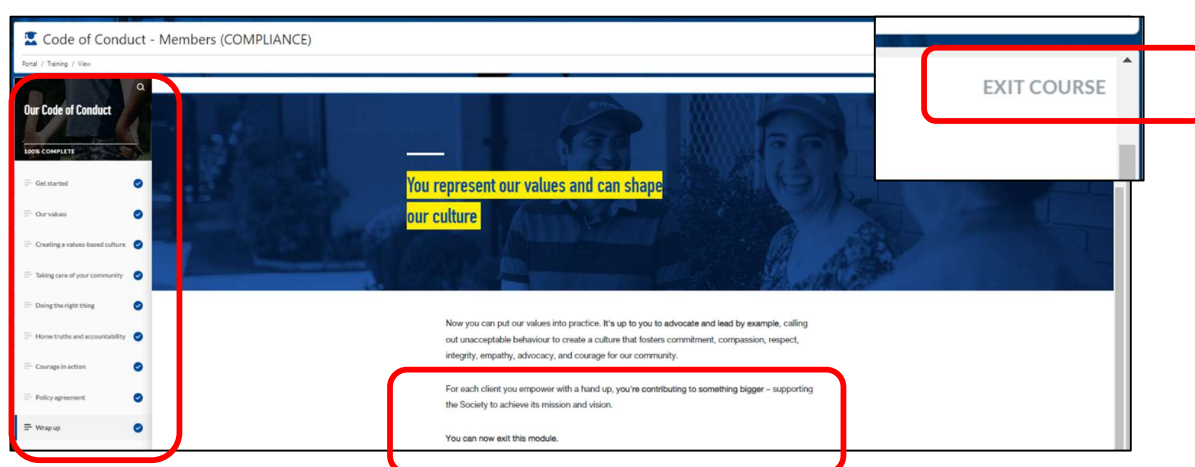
Code of Conduct - Members (COMPLIANCE)

Portal / Training / View

EXIT COURSE

Our Code of Conduct

100% COMPLETE

Get started

Our values

Creating a values-based culture

Taking care of your community

Doing the right thing

Home truths and accountability

Courage in action

Policy agreement

Wrap up

You represent our values and can shape our culture

Now you can put our values into practice. It's up to you to advocate and lead by example, calling out unacceptable behaviour to create a culture that fosters commitment, compassion, respect, integrity, empathy, advocacy, and courage for our community.

For each client you empower with a hand up, you're contributing to something bigger – supporting the Society to achieve its mission and vision.

You can now exit this module.